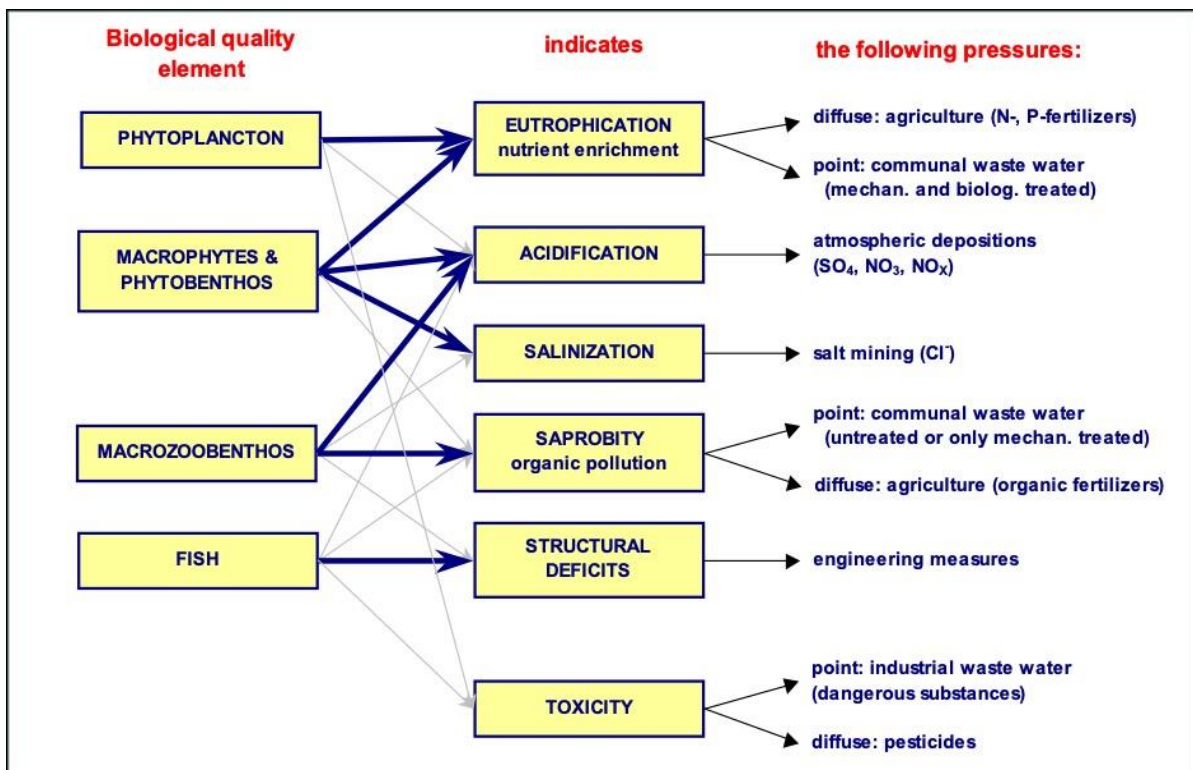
Biological quality element

indicates

the following pressures:

PHYTOPLANCTON

MACROPHYTES & PHYTOBENTHOS

MACROZOOBENTHOS

FISH

EUTROPHICATION nutrient enrichment

ACIDIFICATION

SALINIZATION

SAPROBITY organic pollution

STRUCTURAL DEFICITS

TOXICITY

diffuse: agriculture (N-, P-fertilizers)

point: communal waste water (mechan. and biolog. treated)

atmospheric depositions ($SO_4$, $NO_3$, $NO_X$)

salt mining ($Cl^-$)

point: communal waste water (untreated or only mechan. treated)

diffuse: agriculture (organic fertilizers)

engineering measures

point: industrial waste water (dangerous substances)

diffuse: pesticides